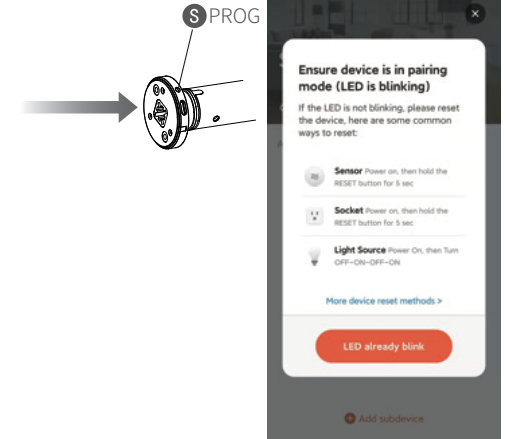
S PROG

Ensure device is in pairing mode (LED is blinking)

If the LED is not blinking, please reset the device, here are some common ways to reset:

Sensor Power on, then hold the RESET button for 5 sec

Socket Power on, then hold the RESET button for 5 sec

Light Source Power On, then Turn OFF→ON→OFF→ON

More device reset methods >

LED already blink

Add subdevice